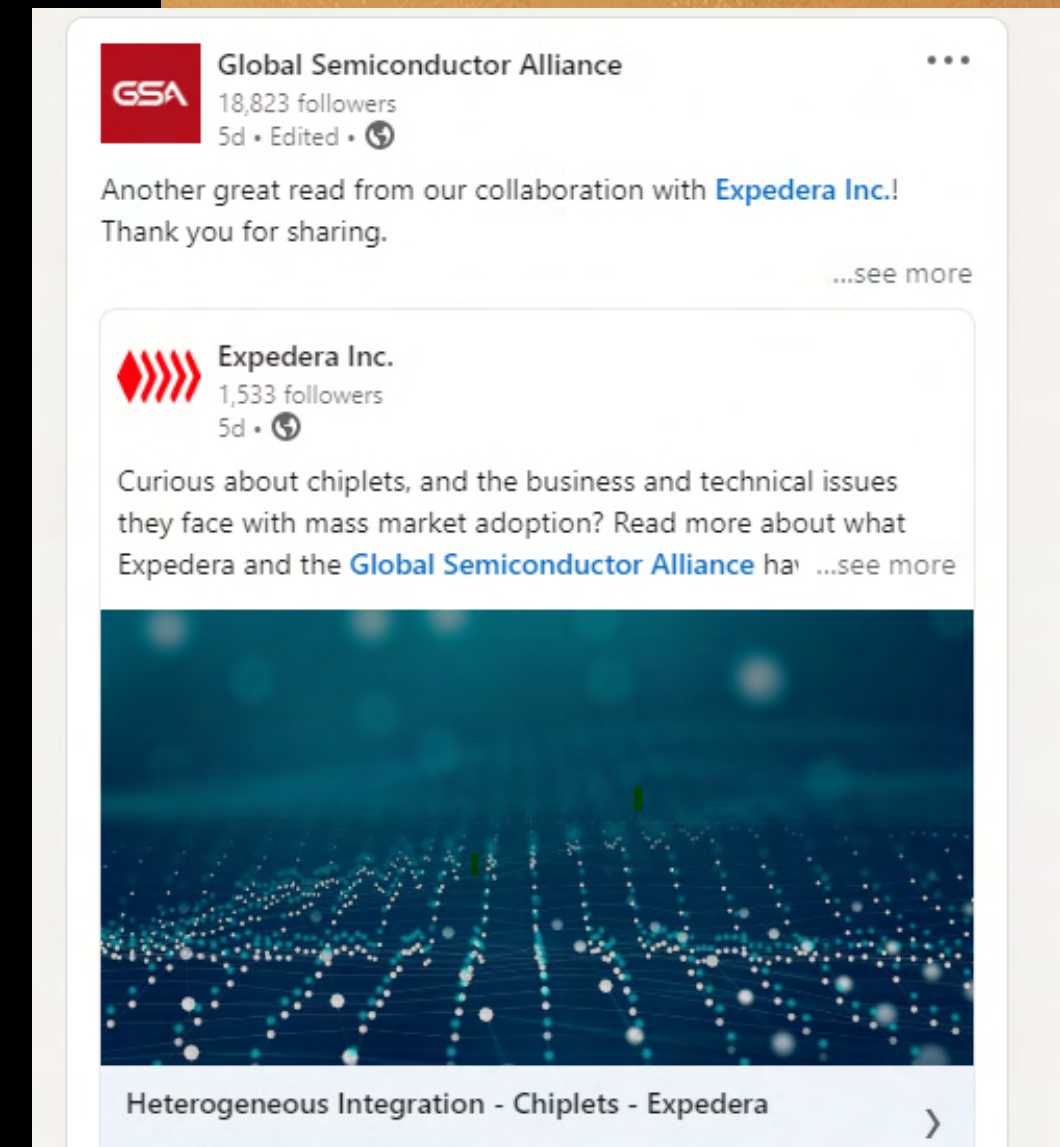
GSA

Global Semiconductor Alliance
18,823 followers
5d • Edited •

...

Another great read from our collaboration with Expedera Inc.! Thank you for sharing.

...see more

Expedera Inc.
1,533 followers
5d •

Curious about chiplets, and the business and technical issues they face with mass market adoption? Read more about what Expedera and the Global Semiconductor Alliance ha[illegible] ...see more

Heterogeneous Integration - Chiplets - Expedera

›